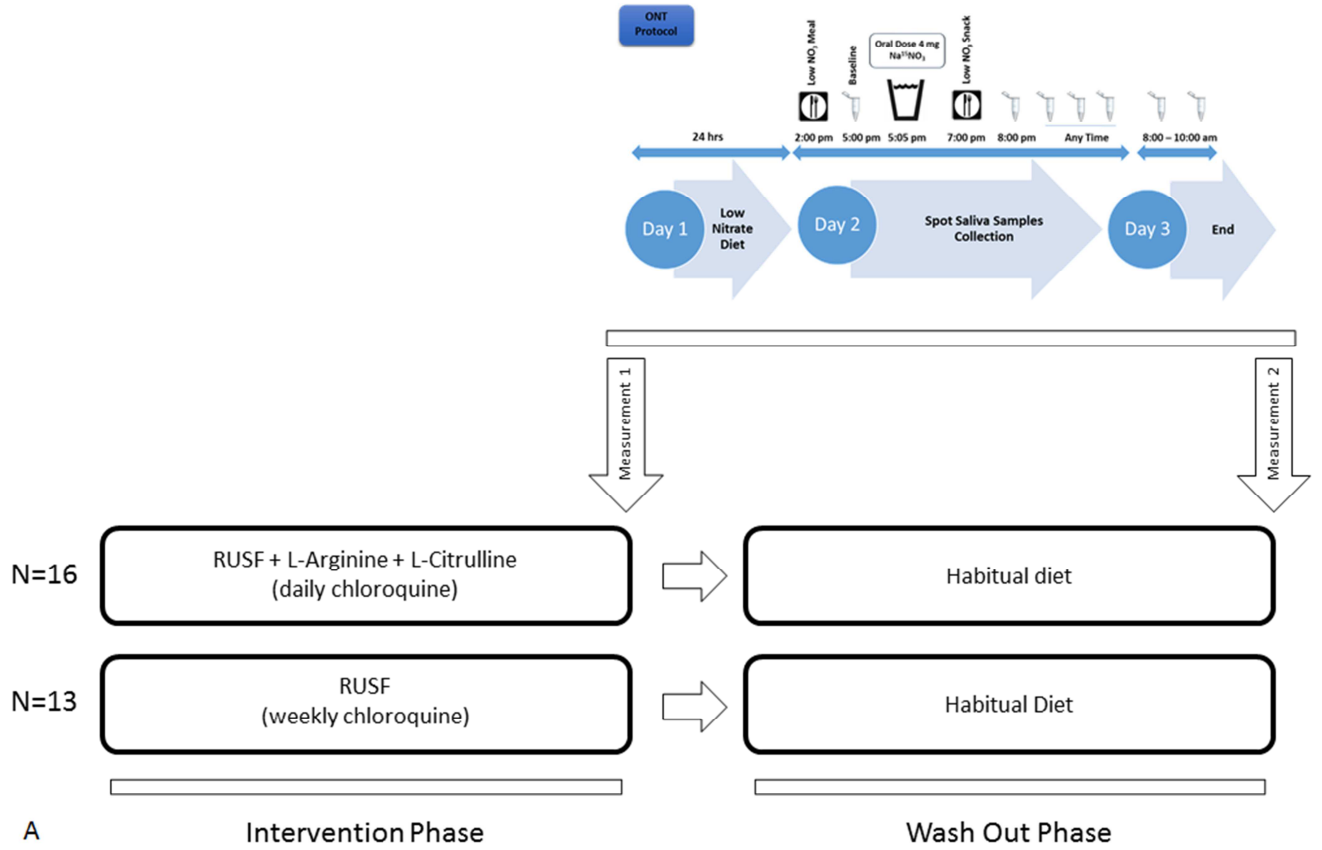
ONT Protocol

Low $NO_3$ Meal
Baseline
Oral Dose 4 mg $Na^{15}NO_3$
Low $NO_3$ Snack

2:00 pm 5:00 pm 5:05 pm 7:00 pm 8:00 pm Any Time 8:00 – 10:00 am

24 hrs

Day 1 Low Nitrate Diet

Day 2 Spot Saliva Samples Collection

Day 3 End

Measurement 1

Measurement 2

N=16 RUSF + L-Arginine + L-Citrulline (daily chloroquine)

Habitual diet

N=13 RUSF (weekly chloroquine)

Habitual Diet

A

Intervention Phase

Wash Out Phase